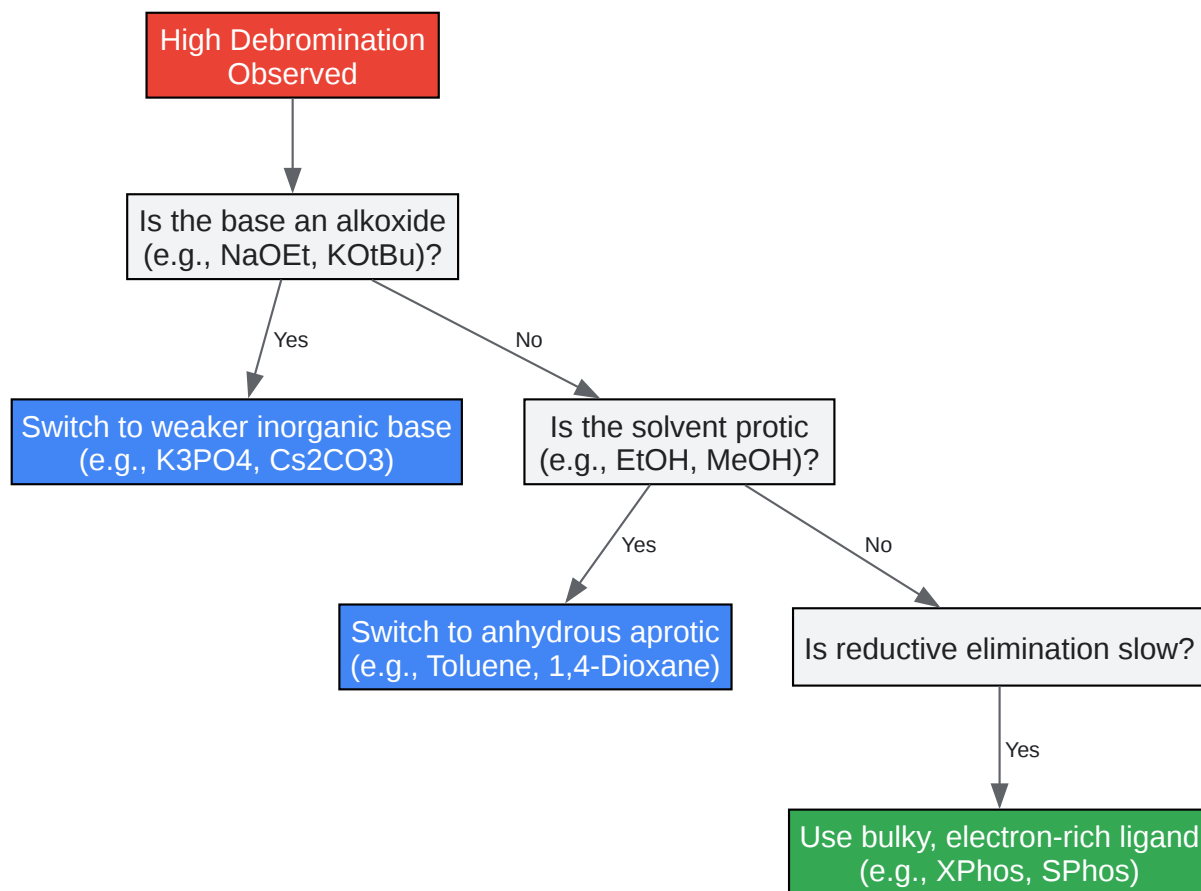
High Debromination Observed

Is the base an alkoxide (e.g., NaOEt, KOtBu)?

Yes

No

Switch to weaker inorganic base (e.g., K3PO4, Cs2CO3)

Is the solvent protic (e.g., EtOH, MeOH)?

Yes

No

Switch to anhydrous aprotic (e.g., Toluene, 1,4-Dioxane)

Is reductive elimination slow?

Yes

Use bulky, electron-rich ligand (e.g., XPhos, SPhos)